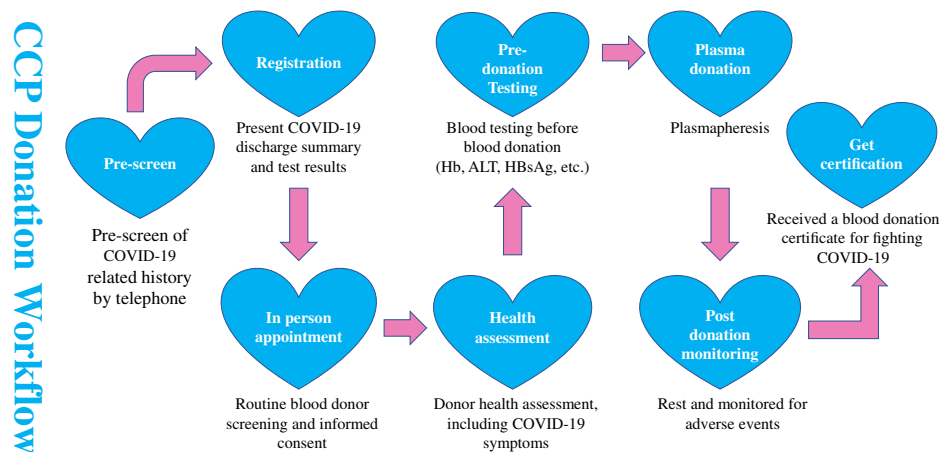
CCP Donation Workflow

Pre-screen

Pre-screen of COVID-19 related history by telephone

Registration

Present COVID-19 discharge summary and test results

In person appointment

Routine blood donor screening and informed consent

Health assessment

Donor health assessment, including COVID-19 symptoms

Pre-donation Testing

Blood testing before blood donation (Hb, ALT, HBsAg, etc.)

Plasma donation

Plasmapheresis

Post donation monitoring

Rest and monitored for adverse events

Get certification

Received a blood donation certificate for fighting COVID-19